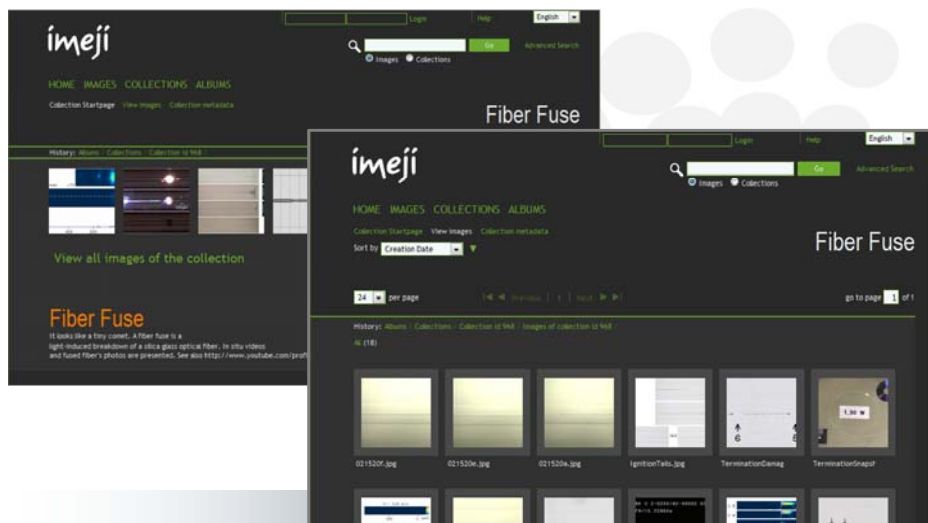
Login Help English

imeji

Go Advanced Search

Images Collections

HOME IMAGES COLLECTIONS ALBUMS

Collection Startpage View images Collection metadata

Fiber Fuse

History: Albums / Collections / Collection id 968

View all images of the collection

Fiber Fuse

It looks like a tiny comet. A fiber fuse is a light-induced breakdown of a silica glass optical fiber. In situ videos and fused fiber's photos are presented. See also http://www.youtube.com/prof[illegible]

Login Help English

imeji

Go Advanced Search

Images Collections

HOME IMAGES COLLECTIONS ALBUMS

Collection Startpage View images Collection metadata

Sort by Creation Date

Fiber Fuse

24 per page

Previous 1 Next

go to page 1 of 1

History: Albums / Collections / Collection id 968 / Images of collection id 968 /

All (18)

021520f.jpg

021520e.jpg

021520a.jpg

IgnitionTails.jpg

TerminationDamag

TerminationSnapst

1.50 W

6

8